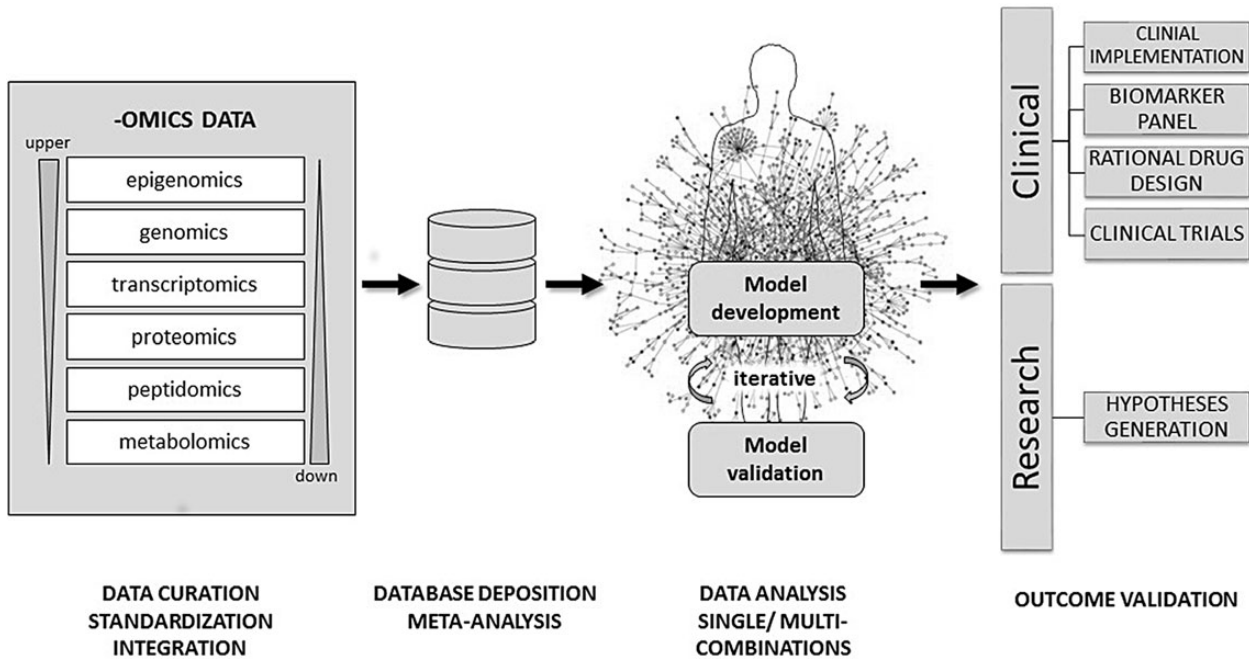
-OMICS DATA

upper

epigenomics

genomics

transcriptomics

proteomics

peptidomics

metabolomics

down

Model development

iterative

Model validation

Clinical

CLINIAL IMPLEMENTATION

BIOMARKER PANEL

RATIONAL DRUG DESIGN

CLINICAL TRIALS

Research

HYPOTHESES GENERATION

DATA CURATION STANDARDIZATION INTEGRATION

DATABASE DEPOSITION META-ANALYSIS

DATA ANALYSIS SINGLE/ MULTI-COMBINATIONS

OUTCOME VALIDATION